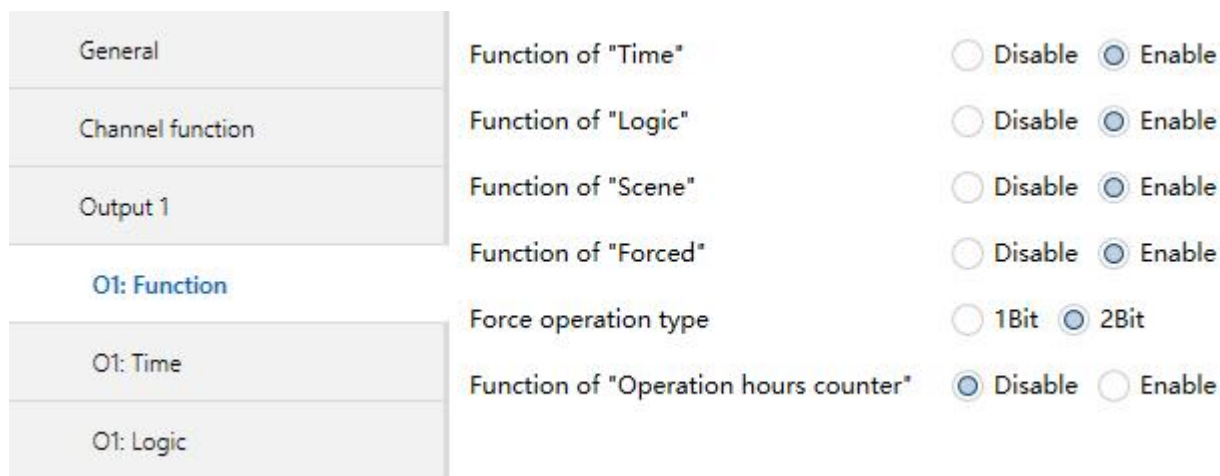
General

Channel function

Output 1

O1: Function

O1: Time

O1: Logic

Function of "Time" Disable Enable

Function of "Logic" Disable Enable

Function of "Scene" Disable Enable

Function of "Forced" Disable Enable

Force operation type 1Bit 2Bit

Function of "Operation hours counter" Disable Enable